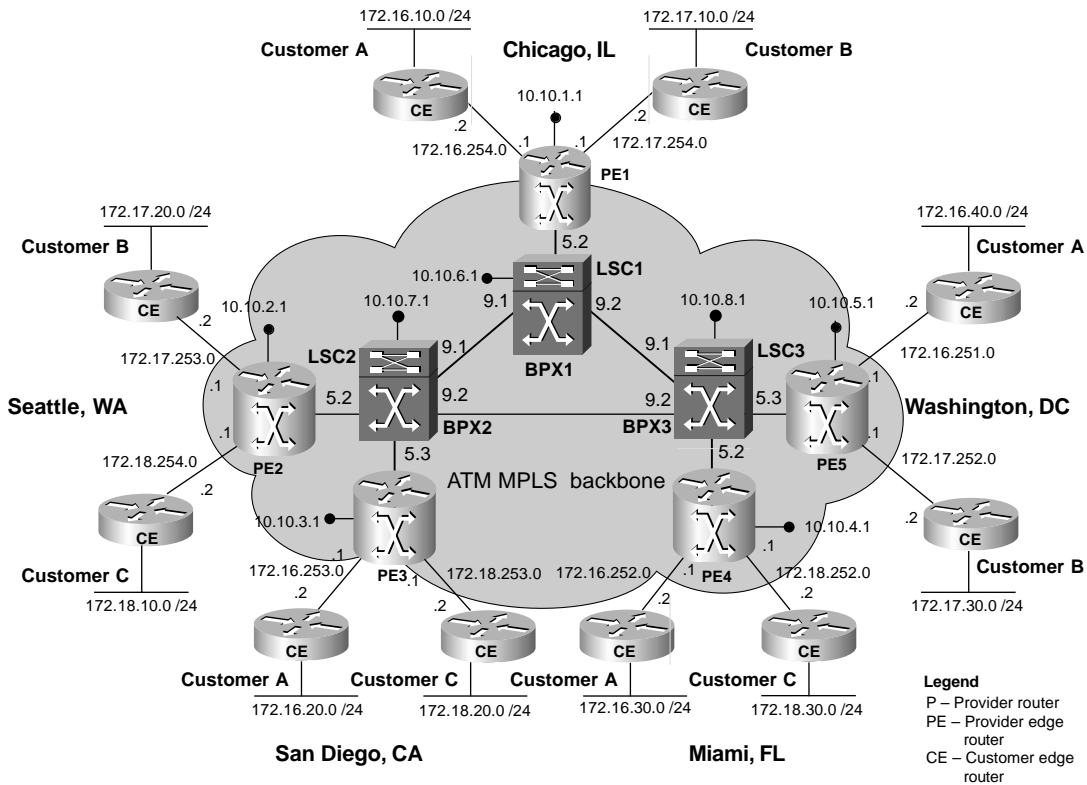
172.16.10.0 /24

172.17.10.0 /24

Customer A

Chicago, IL

Customer B

CE

10.10.1.1

CE

.2

.2

172.16.254.0

.1

.1

172.17.254.0

PE1

172.17.20.0 /24

172.16.40.0 /24

Customer B

5.2

Customer A

LSC1

10.10.6.1

CE

10.10.2.1

10.10.7.1

9.1

9.2

10.10.8.1

10.10.5.1

.2

CE

.2

172.17.253.0

LSC2

9.1

BPX1

9.1

LSC3

172.16.251.0

.1

.1

Seattle, WA

5.2

9.2

9.2

5.3

Washington, DC

.1

BPX2

BPX3

.1

PE2

PE5

172.18.254.0

5.3

5.2

172.17.252.0

.2

ATM MPLS backbone

CE

10.10.3.1

10.10.4.1

.2

CE

.1

.1

Customer C

172.16.253.0

PE3

.1

172.18.253.0

172.16.252.0

.1

PE4

172.18.252.0

Customer B

172.18.10.0 /24

.2

.2

.2

.2

172.17.30.0 /24

CE

CE

CE

CE

Legend

Customer A

Customer C

Customer A

Customer C

P – Provider router

172.16.20.0 /24

172.18.20.0 /24

172.16.30.0 /24

172.18.30.0 /24

PE – Provider edge router

San Diego, CA

Miami, FL

CE – Customer edge router